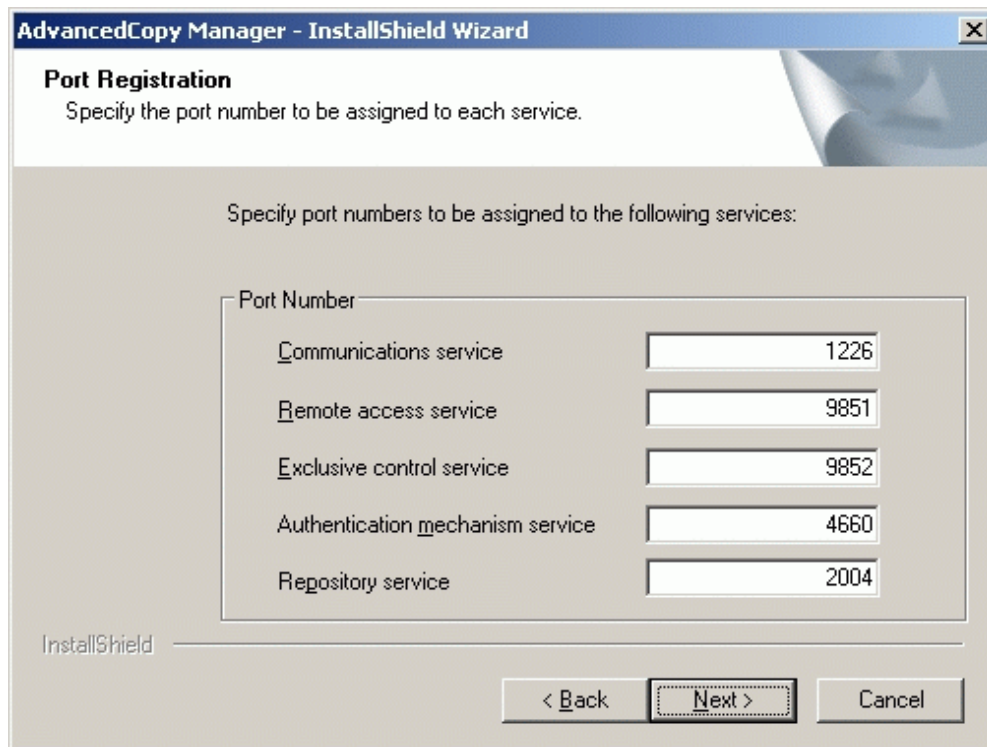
AdvancedCopy Manager - InstallShield Wizard

Port Registration
Specify the port number to be assigned to each service.

Specify port numbers to be assigned to the following services:

Port Number

Communications service 1226

Remote access service 9851

Exclusive control service 9852

Authentication mechanism service 4660

Repository service 2004

InstallShield

< Back Next > Cancel